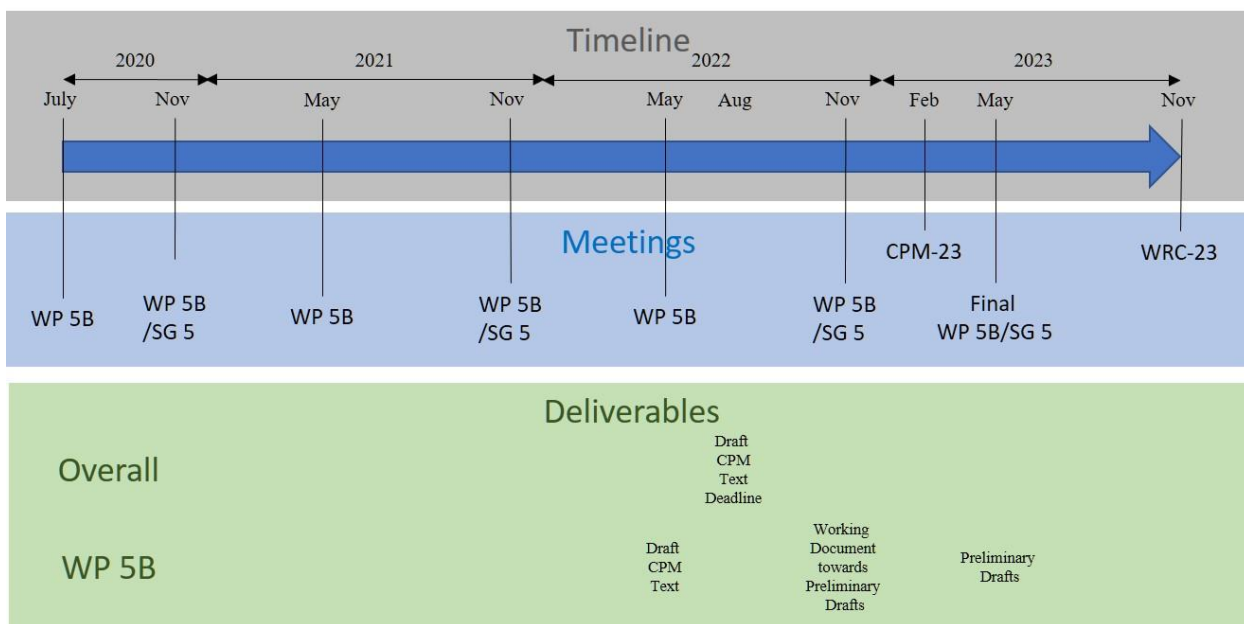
Timeline

2020 2021 2022 2023

July Nov May Nov May Aug Nov Feb May Nov

Meetings

WP 5B

WP 5B /SG 5

WP 5B

WP 5B /SG 5

WP 5B

WP 5B /SG 5

CPM-23

Final WP 5B/SG 5

WRC-23

Deliverables

Overall

Draft CPM Text Deadline

WP 5B

Draft CPM Text

Working Document towards Preliminary Drafts

Preliminary Drafts